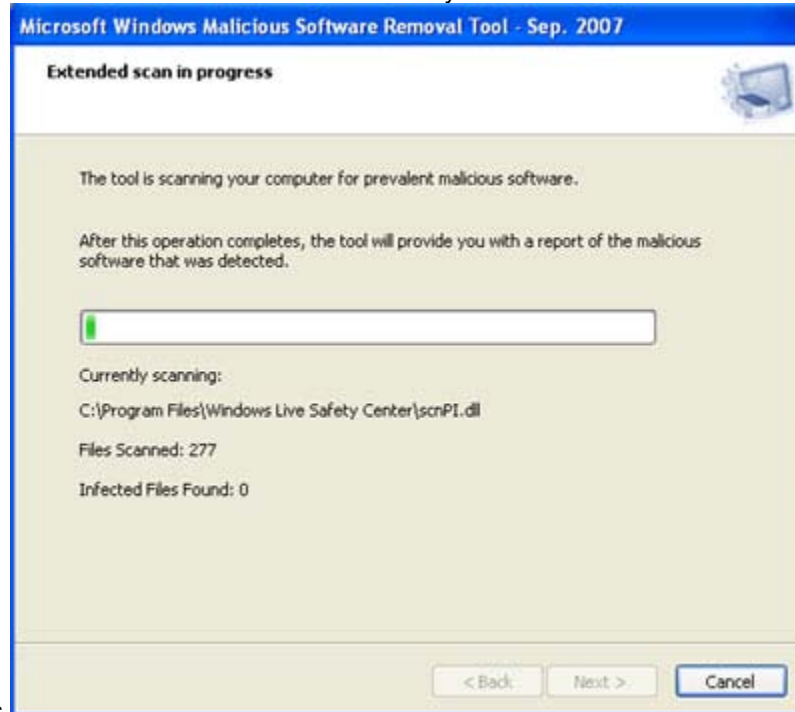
Microsoft Windows Malicious Software Removal Tool - Sep. 2007

Extended scan in progress

The tool is scanning your computer for prevalent malicious software.

After this operation completes, the tool will provide you with a report of the malicious software that was detected.

Currently scanning:

C:\Program Files\Windows Live Safety Center\scnPI.dll

Files Scanned: 277

Infected Files Found: 0

< Back Next > Cancel